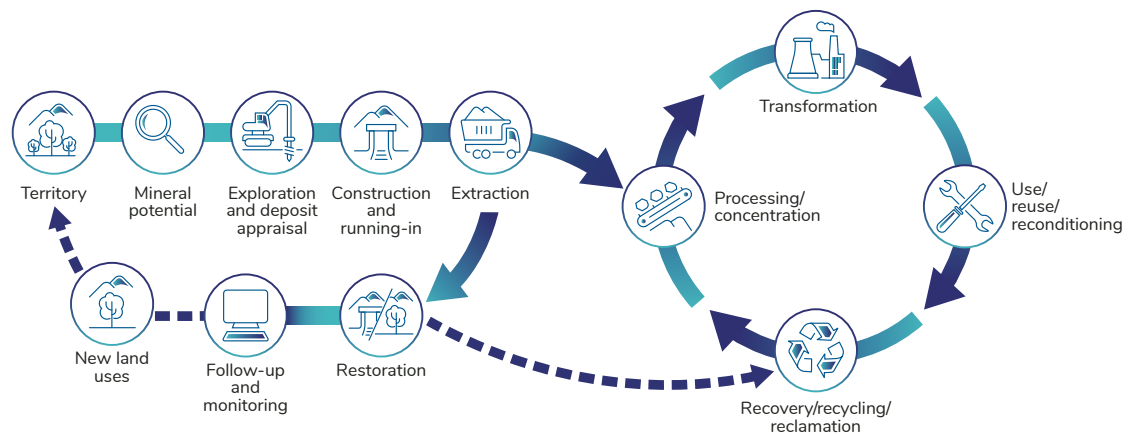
Territory

Mineral potential

Exploration and deposit appraisal

Construction and running-in

Extraction

Processing/ concentration

Transformation

Use/ reuse/ reconditioning

Recovery/recycling/ reclamation

Restoration

Follow-up and monitoring

New land uses